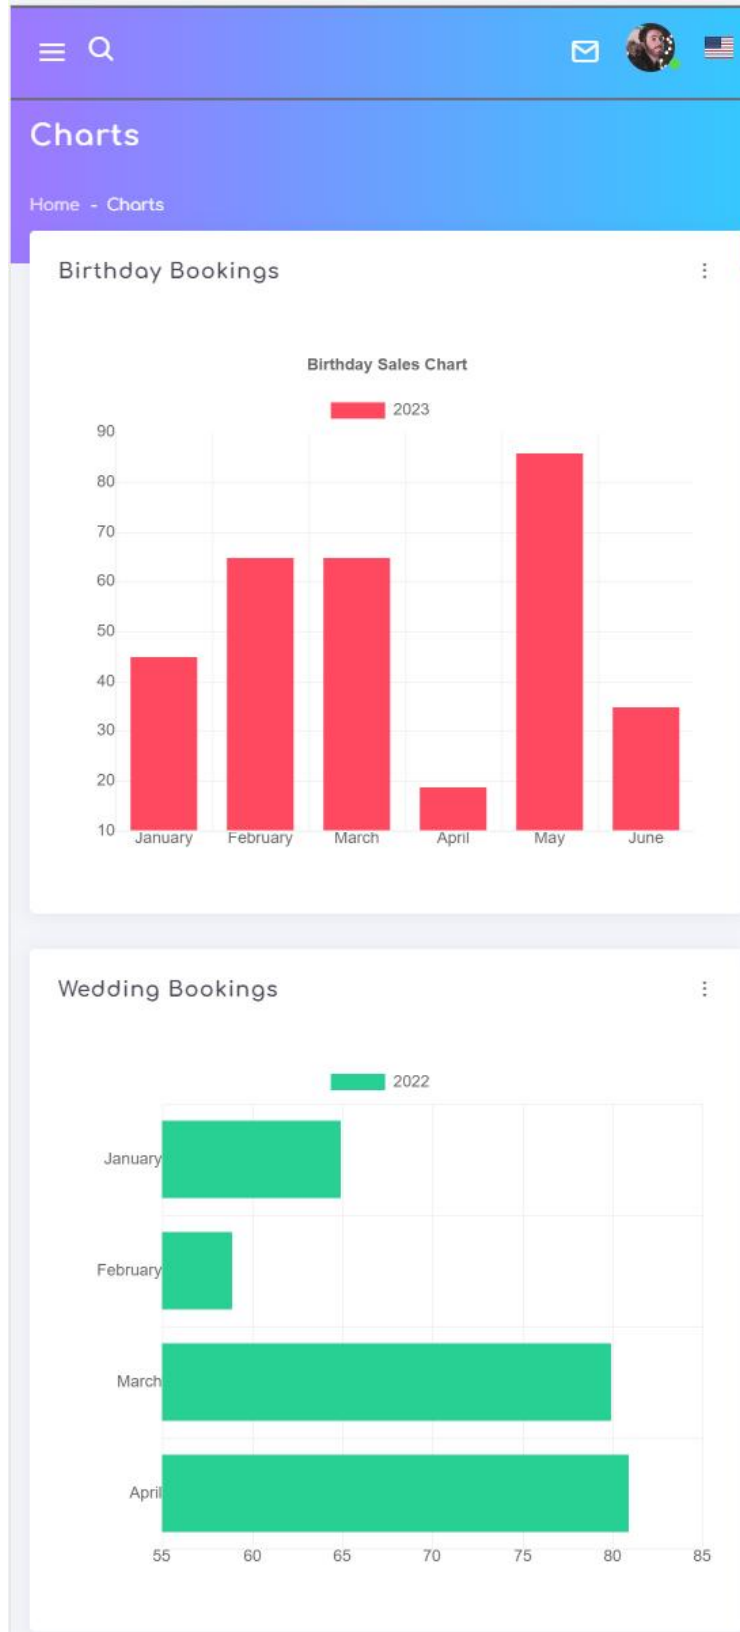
Charts

Home - Charts

Birthday Bookings

Birthday Sales Chart

2023

90
80
70
60
50
40
30
20
10

January February March April May June

Wedding Bookings

2022

January
February
March
April

55 60 65 70 75 80 85